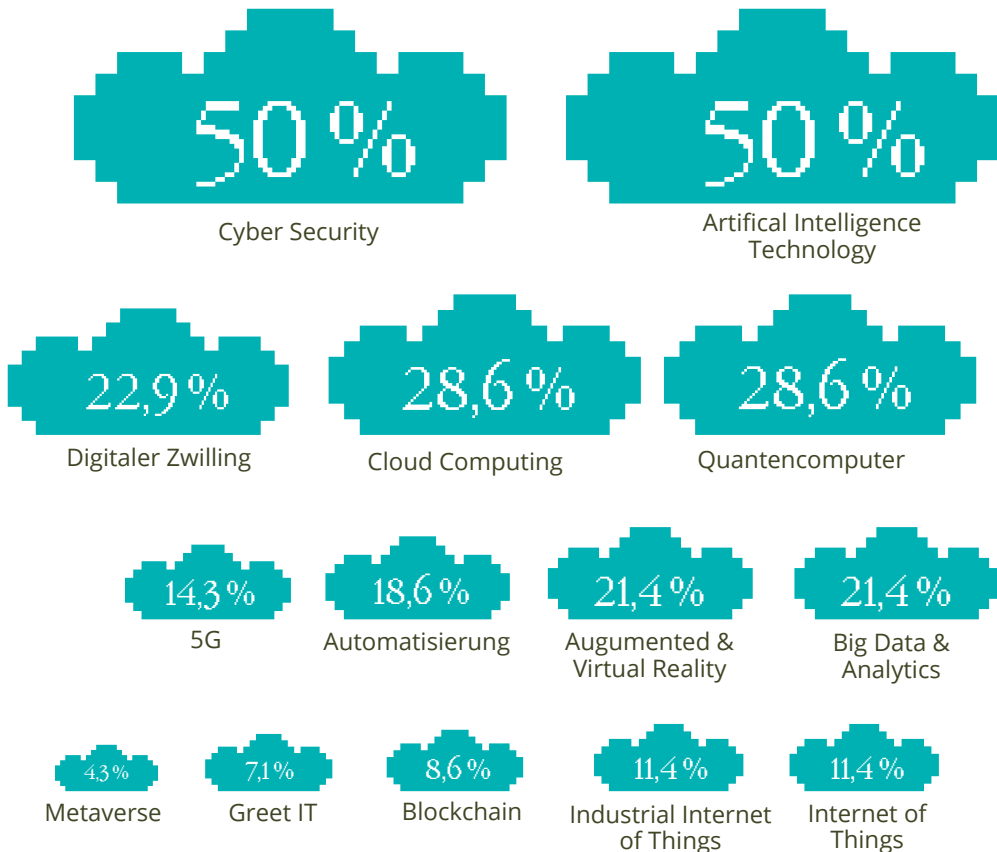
50 %
Cyber Security

50 %
Artifical Intelligence Technology

22,9 %
Digitaler Zwilling

28,6 %
Cloud Computing

28,6 %
Quantencomputer

14,3 %
5G

18,6 %
Automatisierung

21,4 %
Augumented & Virtual Reality

21,4 %
Big Data & Analytics

4,3 %
Metaverse

7,1 %
Greet IT

8,6 %
Blockchain

11,4 %
Industrial Internet of Things

11,4 %
Internet of Things